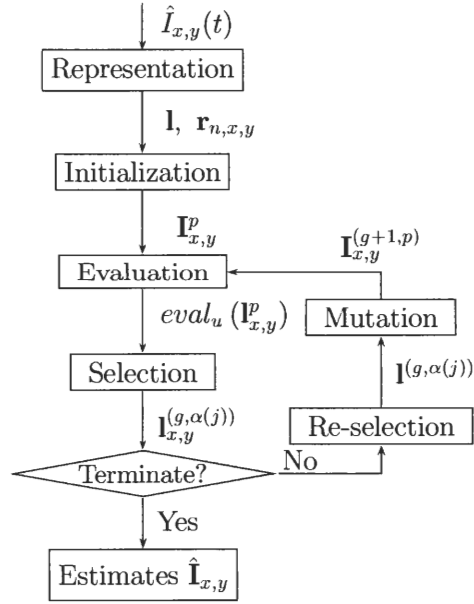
$\hat{I}_{x,y}(t)$

Representation

$\mathbf{l}$, $\mathbf{r}_{n,x,y}$

Initialization

$\mathbf{I}_{x,y}^{p}$

$\mathbf{I}_{x,y}^{(g+1,p)}$

Evaluation

$eval_u\left(\mathbf{l}_{x,y}^{p}\right)$

Mutation

Selection

$\mathbf{l}^{(g,\alpha(j))}$

$\mathbf{l}_{x,y}^{(g,\alpha(j))}$

Re-selection

Terminate?

No

Yes

Estimates $\hat{\mathbf{I}}_{x,y}$